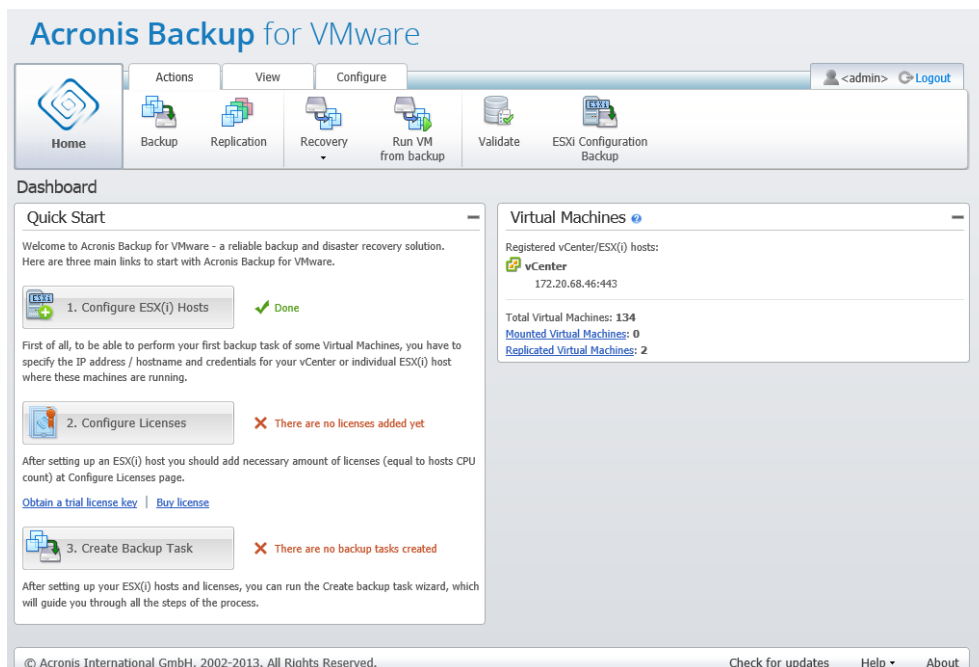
Acronis Backup for VMware

Actions | View | Configure

<admin> Logout

Home

Backup
Replication
Recovery
Run VM from backup
Validate
ESXi Configuration Backup

Dashboard

Quick Start

Welcome to Acronis Backup for VMware - a reliable backup and disaster recovery solution. Here are three main links to start with Acronis Backup for VMware.

1. Configure ESX(i) Hosts

Done

First of all, to be able to perform your first backup task of some Virtual Machines, you have to specify the IP address / hostname and credentials for your vCenter or individual ESX(i) host where these machines are running.

2. Configure Licenses

There are no licenses added yet

After setting up an ESX(i) host you should add necessary amount of licenses (equal to hosts CPU count) at Configure Licenses page.

Obtain a trial license key | Buy license

3. Create Backup Task

There are no backup tasks created

After setting up your ESX(i) hosts and licenses, you can run the Create backup task wizard, which will guide you through all the steps of the process.

Virtual Machines

Registered vCenter/ESX(i) hosts:

vCenter
172.20.68.46:443

Total Virtual Machines: 134
Mounted Virtual Machines: 0
Replicated Virtual Machines: 2

© Acronis International GmbH, 2002-2013. All Rights Reserved.

Check for updates | Help | About